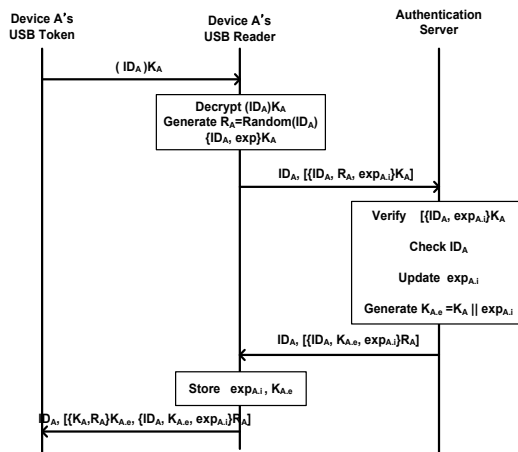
Device A's USB Token

Device A's USB Reader

Authentication Server

$(ID_A)K_A$

Decrypt $(ID_A)K_A$
Generate $R_A$=Random$(ID_A)$
$\{ID_A, exp\}K_A$

$ID_A$, $[\{ID_A, R_A, exp_{A.i}\}K_A]$

Verify $[\{ID_A, exp_{A.i}\}K_A$

Check $ID_A$

Update $exp_{A.i}$

Generate $K_{A.e} = K_A || exp_{A.i}$

$ID_A$, $[\{ID_A, K_{A.e}, exp_{A.i}\}R_A]$

Store $exp_{A.i}$, $K_{A.e}$

$ID_A$, $[\{K_A, R_A\}K_{A.e}$, $\{ID_A, K_{A.e}, exp_{A.i}\}R_A]$